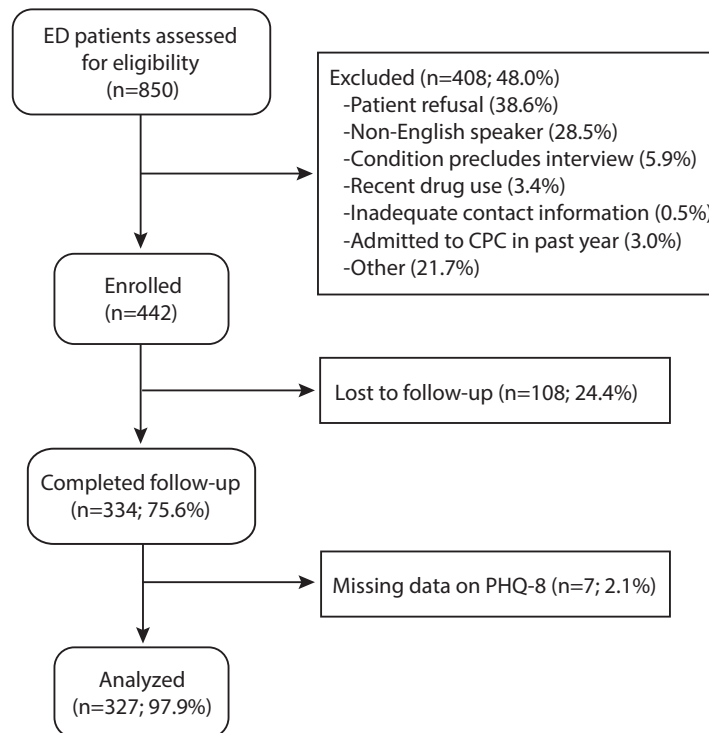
ED patients assessed for eligibility (n=850)

Excluded (n=408; 48.0%)
-Patient refusal (38.6%)
-Non-English speaker (28.5%)
-Condition precludes interview (5.9%)
-Recent drug use (3.4%)
-Inadequate contact information (0.5%)
-Admitted to CPC in past year (3.0%)
-Other (21.7%)

Enrolled (n=442)

Lost to follow-up (n=108; 24.4%)

Completed follow-up (n=334; 75.6%)

Missing data on PHQ-8 (n=7; 2.1%)

Analyzed (n=327; 97.9%)